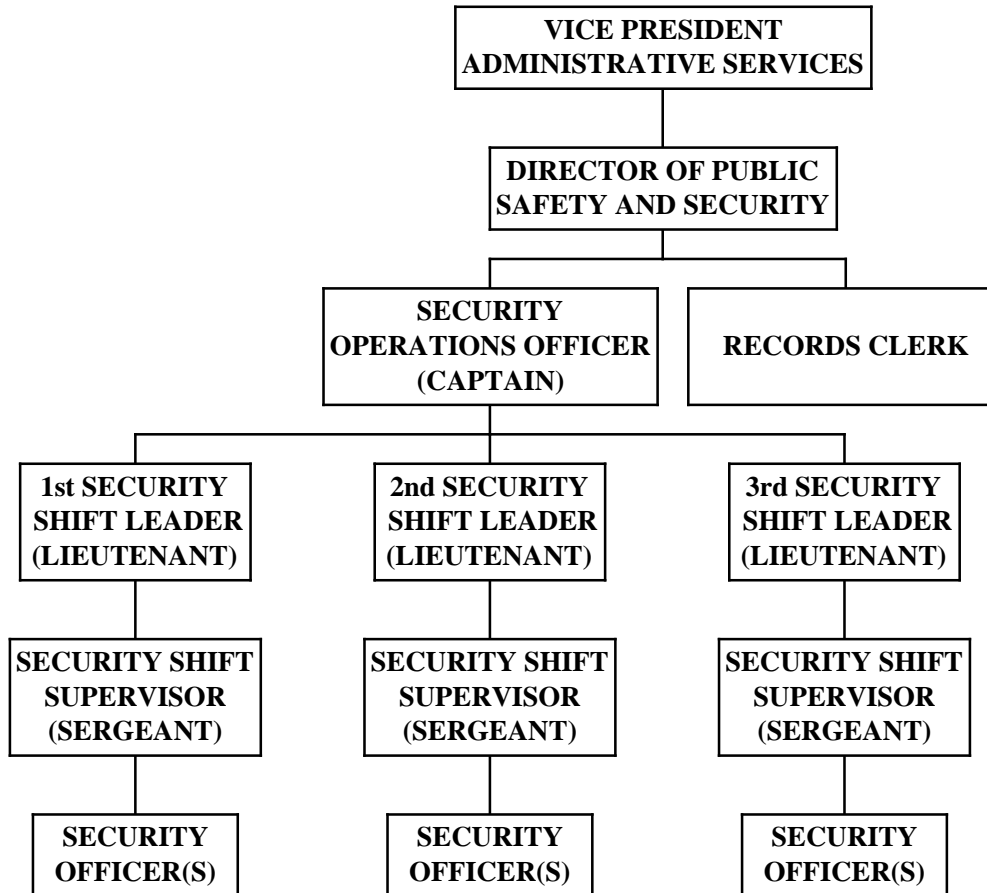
VICE PRESIDENT
ADMINISTRATIVE SERVICES

DIRECTOR OF PUBLIC
SAFETY AND SECURITY

SECURITY
OPERATIONS OFFICER
(CAPTAIN)

RECORDS CLERK

1st SECURITY
SHIFT LEADER
(LIEUTENANT)

2nd SECURITY
SHIFT LEADER
(LIEUTENANT)

3rd SECURITY
SHIFT LEADER
(LIEUTENANT)

SECURITY SHIFT
SUPERVISOR
(SERGEANT)

SECURITY SHIFT
SUPERVISOR
(SERGEANT)

SECURITY SHIFT
SUPERVISOR
(SERGEANT)

SECURITY
OFFICER(S)

SECURITY
OFFICER(S)

SECURITY
OFFICER(S)